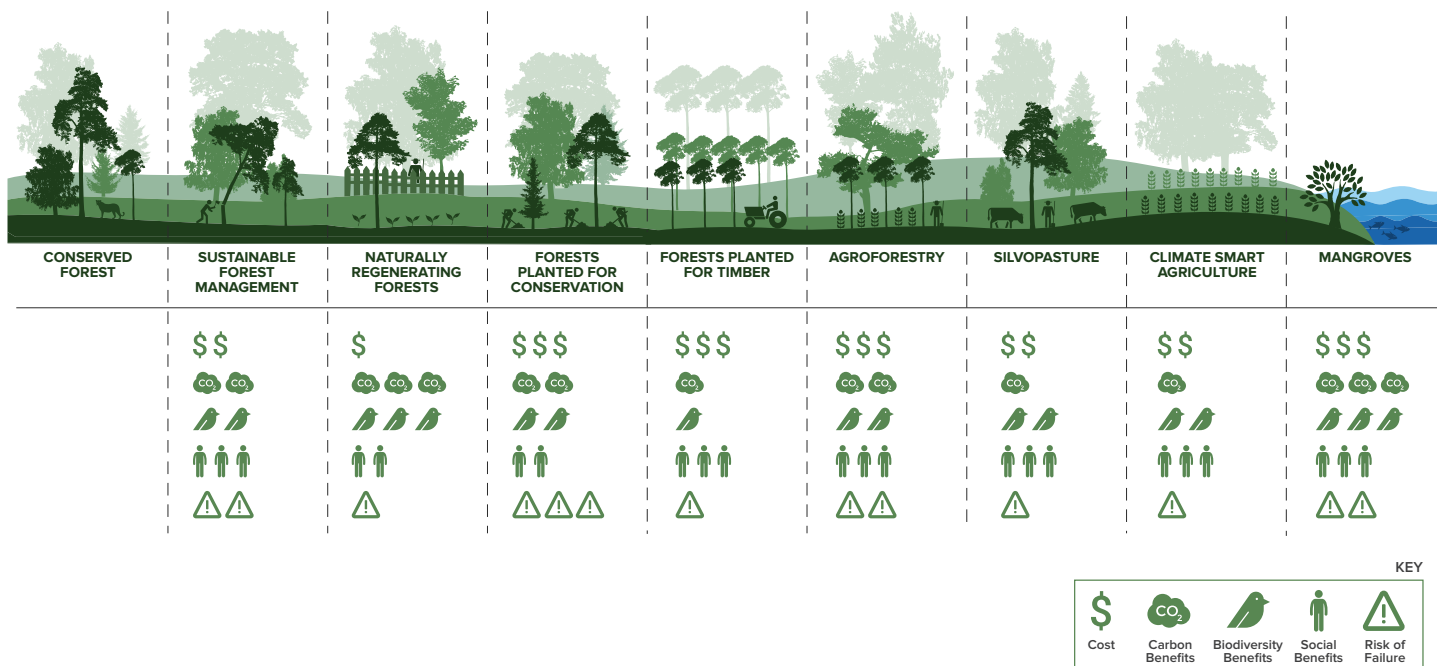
| CONSERVED FOREST | SUSTAINABLE FOREST MANAGEMENT | NATURALLY REGENERATING FORESTS | FORESTS PLANTED FOR CONSERVATION | FORESTS PLANTED FOR TIMBER | AGROFORESTRY | SILVOPASTURE | CLIMATE SMART AGRICULTURE | MANGROVES |
|---|---|---|---|---|---|---|---|---|
| | $ $ | $ | $ $ $ | $ $ $ | $ $ $ | $ $ | $ $ | $ $ $ |
| | $CO_2$ $CO_2$ | $CO_2$ $CO_2$ $CO_2$ | $CO_2$ $CO_2$ | $CO_2$ | $CO_2$ $CO_2$ | $CO_2$ | $CO_2$ | $CO_2$ $CO_2$ $CO_2$ |

KEY

$ Cost
$CO_2$ Carbon Benefits
Biodiversity Benefits
Social Benefits
Risk of Failure